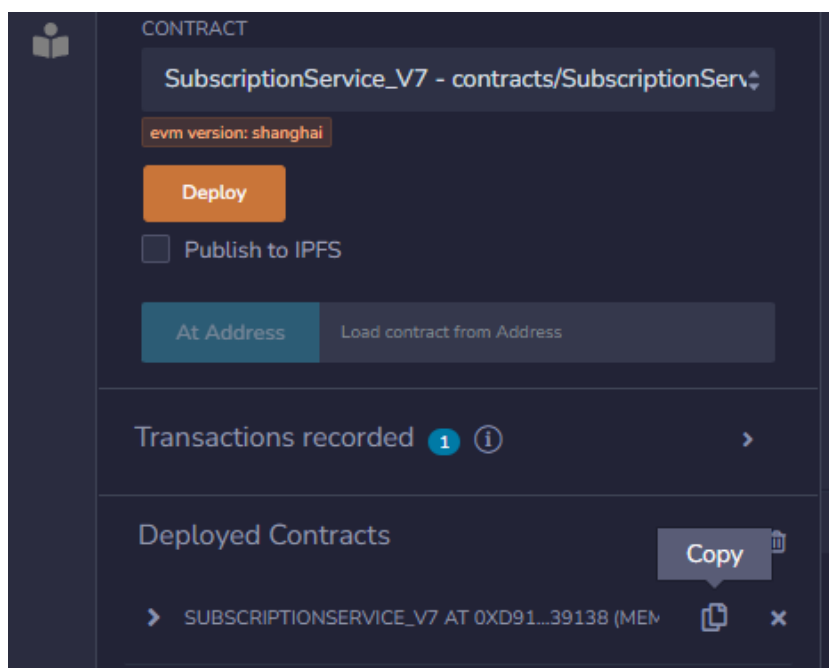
CONTRACT

SubscriptionService_V7 - contracts/SubscriptionServ

evm version: shanghai

Deploy

Publish to IPFS

At Address

Load contract from Address

Transactions recorded 1

Deployed Contracts

Copy

SUBSCRIPTIONSERVICE_V7 AT 0XD91...39138 (MEM